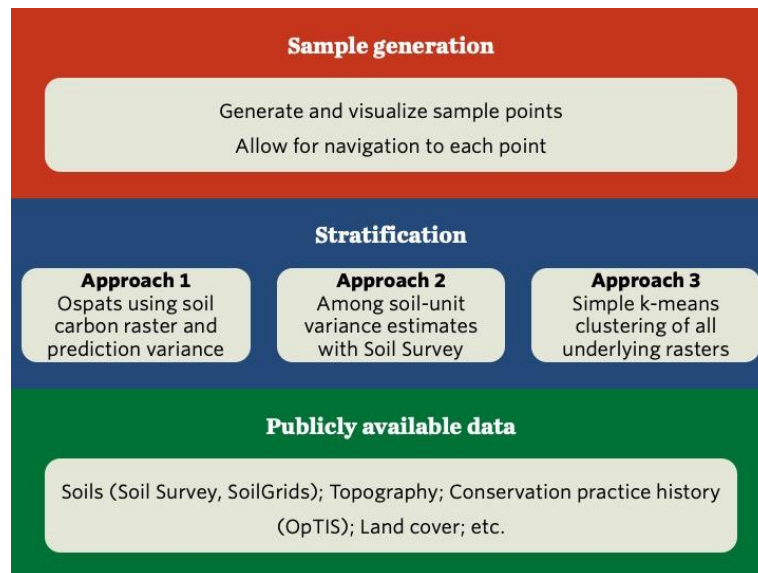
Sample generation

Generate and visualize sample points
Allow for navigation to each point

Stratification

Approach 1
Ospats using soil carbon raster and prediction variance

Approach 2
Among soil-unit variance estimates with Soil Survey

Approach 3
Simple k-means clustering of all underlying rasters

Publicly available data

Soils (Soil Survey, SoilGrids); Topography; Conservation practice history (OpTIS); Land cover; etc.